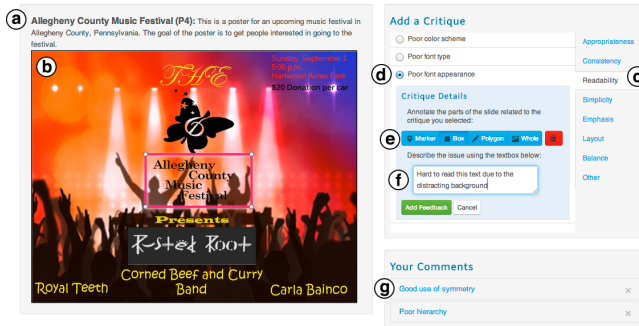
a

Allegheny County Music Festival (P4): This is a poster for an upcoming music festival in Allegheny County, Pennsylvania. The goal of the poster is to get people interested in going to the festival.

b

THE

Sunday, September 1
5:00 p.m.
Hartwood Acres Park
$20 Donation per car

Allegheny County Music Festival

Presents

Rstet Root

Corned Beef and Curry Band

Royal Teeth

Carla Bainco

Add a Critique

Poor color scheme

Poor font type

d

Poor font appearance

Critique Details

Annotate the parts of the slide related to the critique you selected:

e

Marker

Box

Polygon

Whole

Describe the issue using the textbox below:

f

Hard to read this text due to the distracting background

Add Feedback

Cancel

Appropriateness

Consistency

Readability

c

Simplicity

Emphasis

Layout

Balance

Other

Your Comments

g

Good use of symmetry

×

Poor hierarchy

×